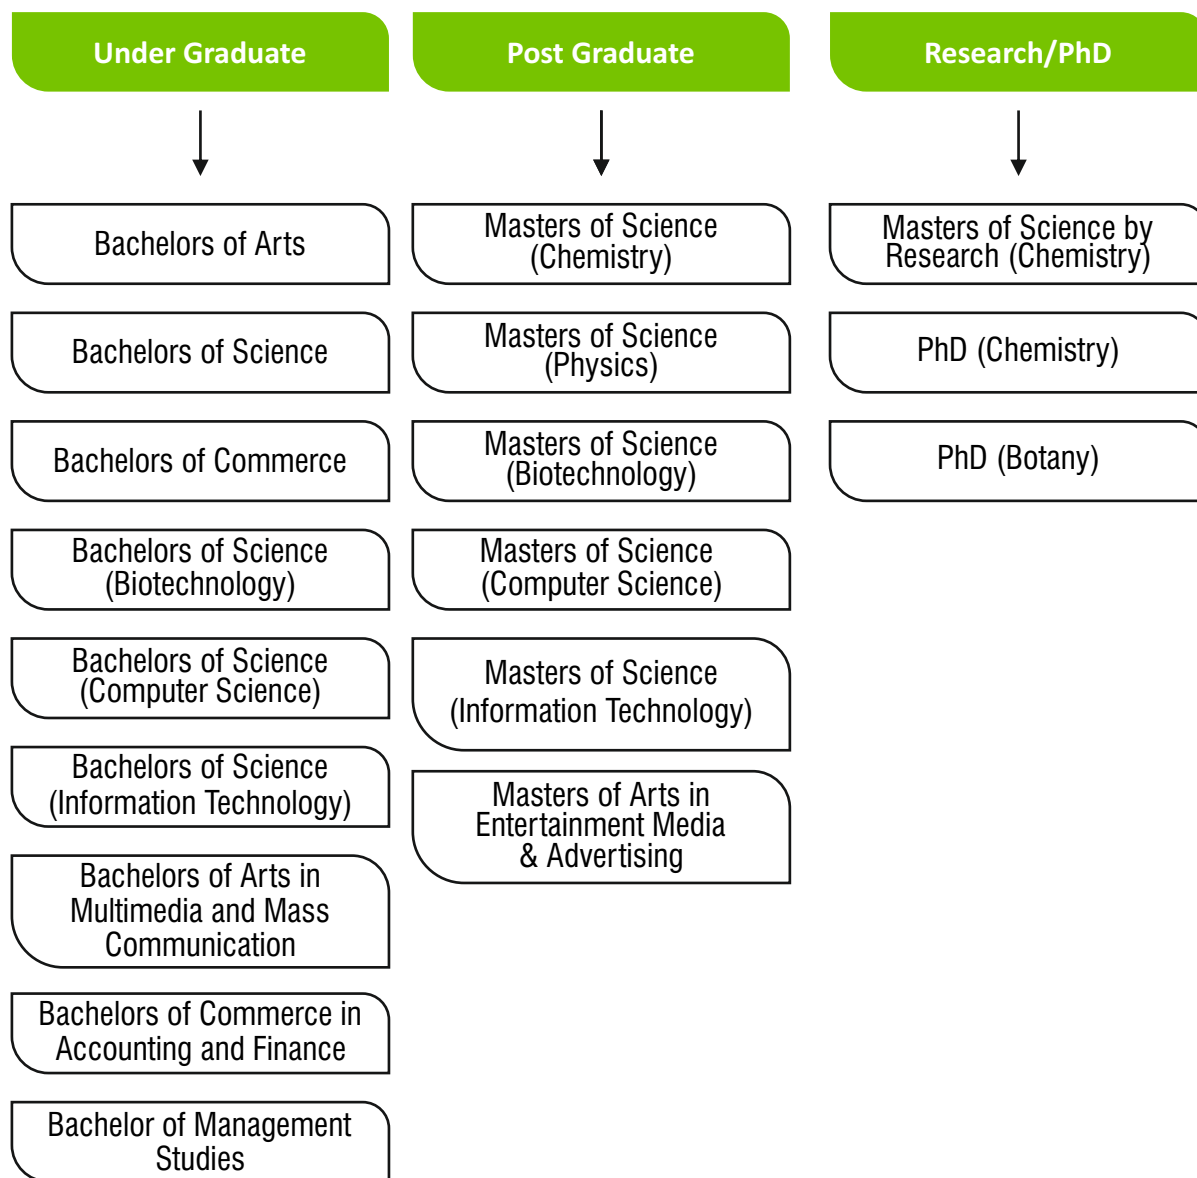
Under Graduate

Bachelors of Arts

Bachelors of Science

Bachelors of Commerce

Bachelors of Science (Biotechnology)

Bachelors of Science (Computer Science)

Bachelors of Science (Information Technology)

Bachelors of Arts in Multimedia and Mass Communication

Bachelors of Commerce in Accounting and Finance

Bachelor of Management Studies

Post Graduate

Masters of Science (Chemistry)

Masters of Science (Physics)

Masters of Science (Biotechnology)

Masters of Science (Computer Science)

Masters of Science (Information Technology)

Masters of Arts in Entertainment Media & Advertising

Research/PhD

Masters of Science by Research (Chemistry)

PhD (Chemistry)

PhD (Botany)